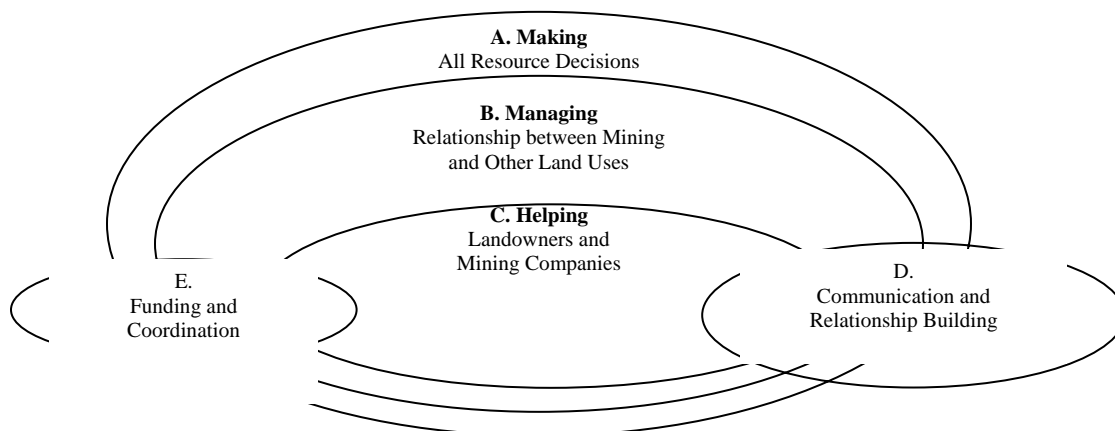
A. Making
All Resource Decisions

B. Managing
Relationship between Mining and Other Land Uses

C. Helping
Landowners and Mining Companies

E.
Funding and Coordination

D.
Communication and Relationship Building